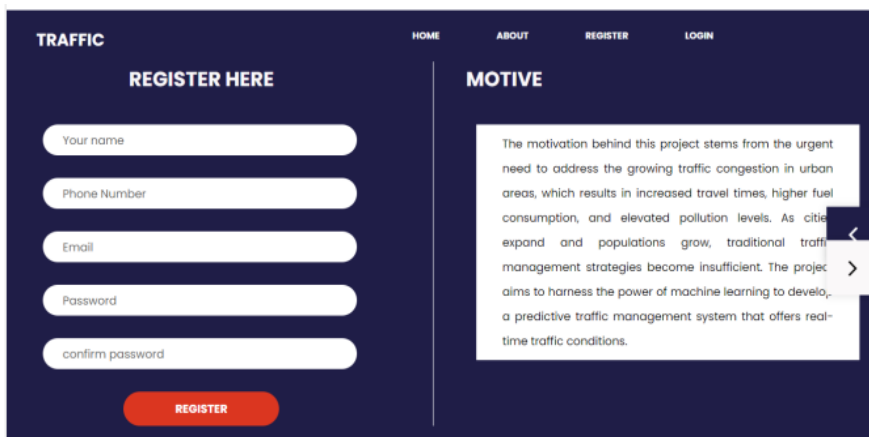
TRAFFIC

HOME ABOUT REGISTER LOGIN

REGISTER HERE

Your name

Phone Number

Email

Password

confirm password

REGISTER

MOTIVE

The motivation behind this project stems from the urgent need to address the growing traffic congestion in urban areas, which results in increased travel times, higher fuel consumption, and elevated pollution levels. As citie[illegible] expand and populations grow, traditional traffi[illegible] management strategies become insufficient. The projec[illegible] aims to harness the power of machine learning to develo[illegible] a predictive traffic management system that offers real-time traffic conditions.

<

>